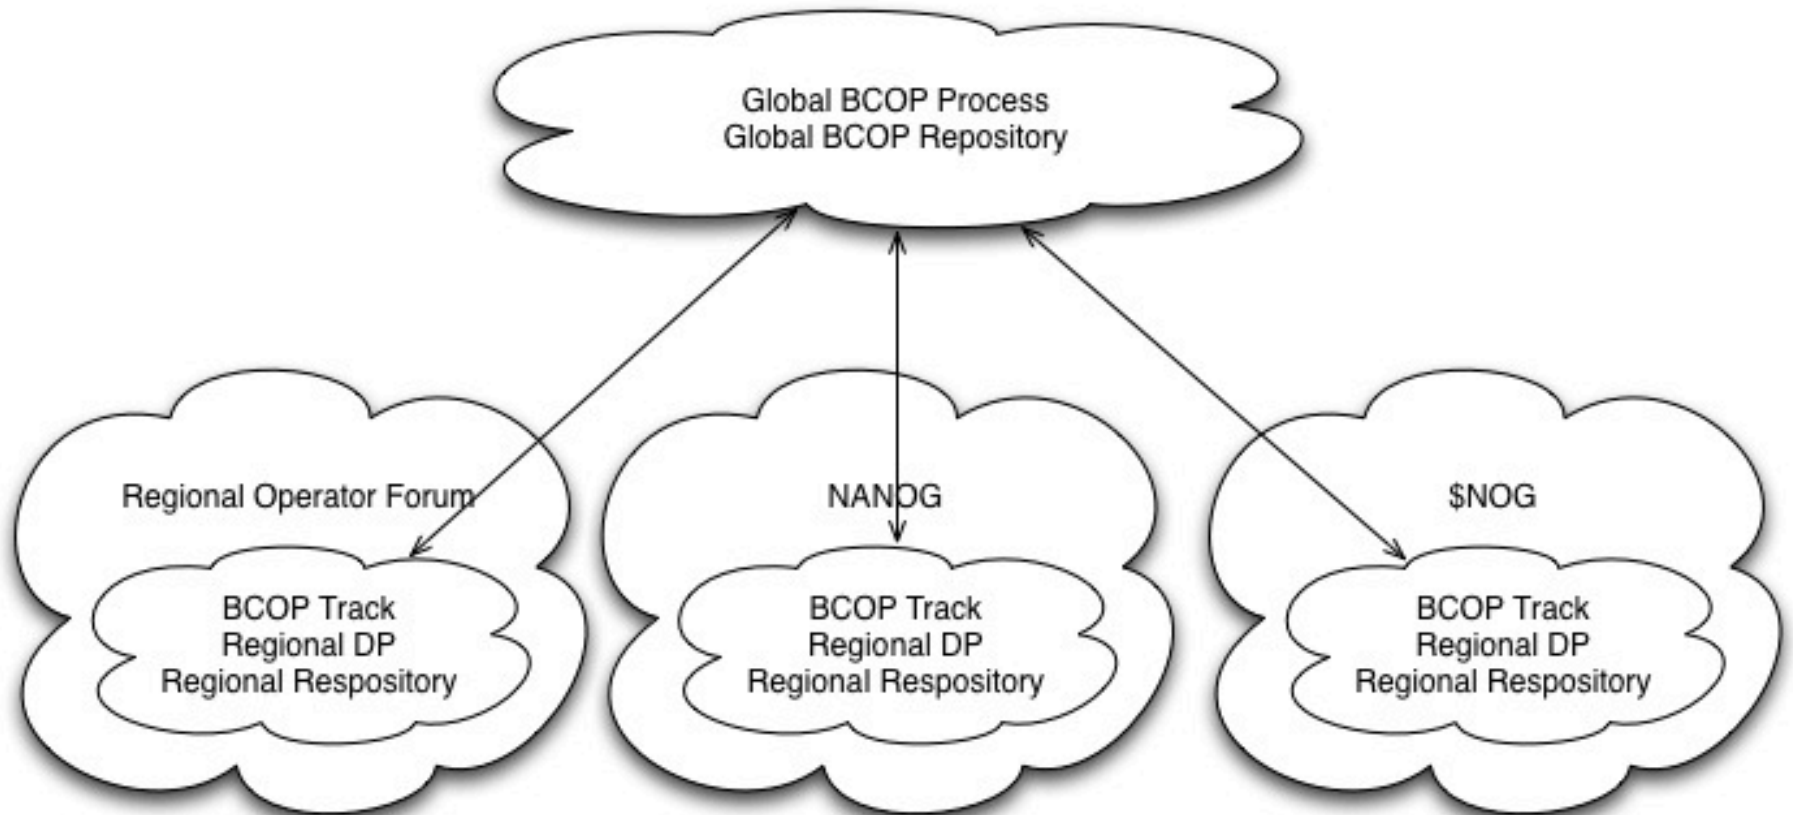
Global BCOP Process
Global BCOP Repository

Regional Operator Forum

BCOP Track
Regional DP
Regional Respository

NANOG

BCOP Track
Regional DP
Regional Respository

$NOG

BCOP Track
Regional DP
Regional Respository